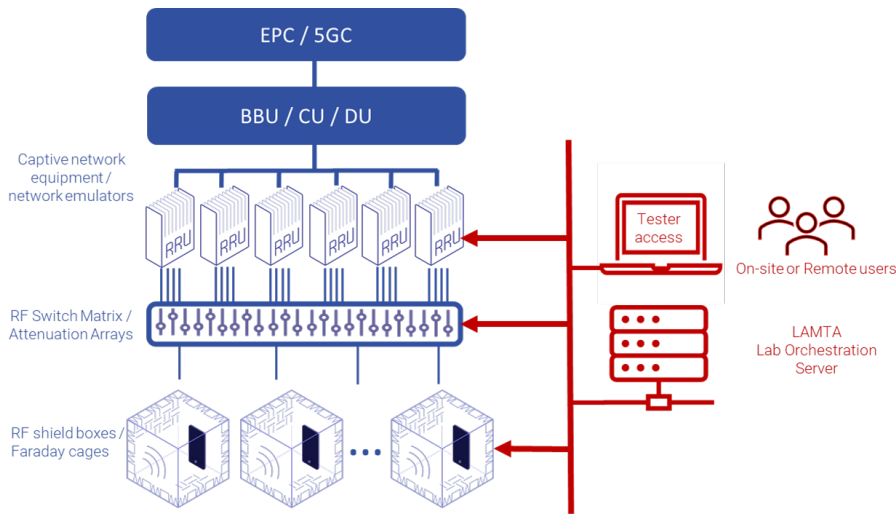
EPC / 5GC

BBU / CU / DU

Captive network equipment / network emulators

RRU RRU RRU RRU RRU RRU

Tester access

On-site or Remote users

RF Switch Matrix / Attenuation Arrays

LAMTA Lab Orchestration Server

RF shield boxes / Faraday cages